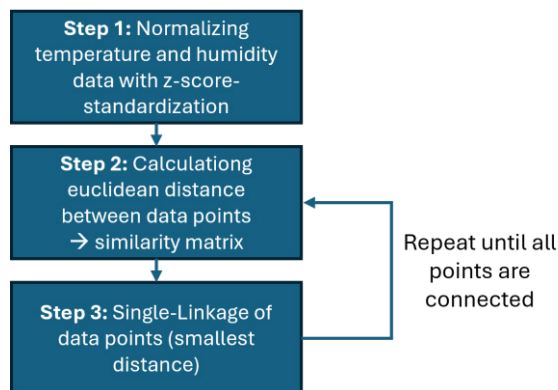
**Step 1:** Normalizing temperature and humidity data with z-score-standardization

**Step 2:** Calculationg euclidean distance between data points → similarity matrix

**Step 3:** Single-Linkage of data points (smallest distance)

Repeat until all points are connected